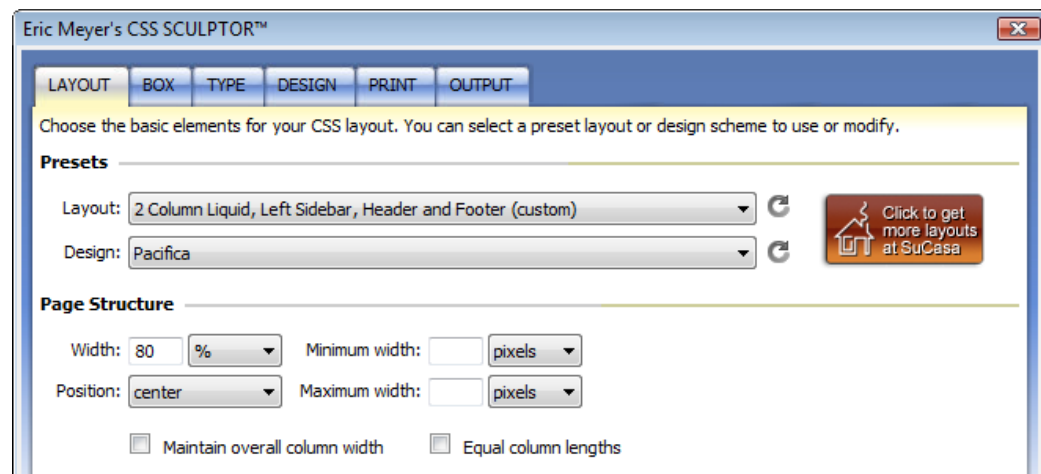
Eric Meyer's CSS SCULPTOR™

LAYOUT BOX TYPE DESIGN PRINT OUTPUT

Choose the basic elements for your CSS layout. You can select a preset layout or design scheme to use or modify.

Presets

Layout: 2 Column Liquid, Left Sidebar, Header and Footer (custom)

Design: Pacifica

Click to get more layouts at SuCasa

Page Structure

Width: 80 %

Minimum width: pixels

Position: center

Maximum width: pixels

Maintain overall column width

Equal column lengths